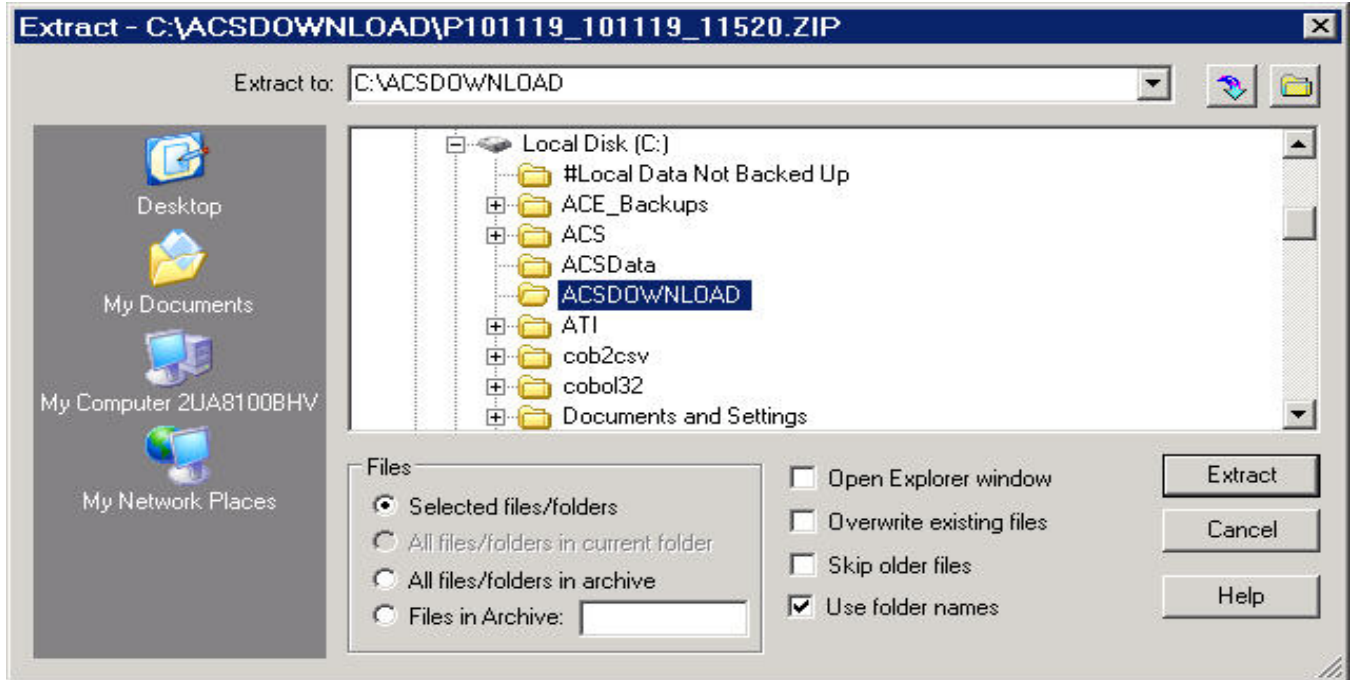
Extract - C:\ACSDOWNLOAD\P101119_101119_11520.ZIP

Extract to: C:\ACSDOWNLOAD

Desktop

My Documents

My Computer 2UA8100BHV

My Network Places

Local Disk (C:)
#Local Data Not Backed Up
ACE_Backups
ACS
ACSData
ACSDOWNLOAD
ATI
cob2csv
cobol32
Documents and Settings

Files
Selected files/folders
All files/folders in current folder
All files/folders in archive
Files in Archive:

Open Explorer window
Overwrite existing files
Skip older files
Use folder names

Extract
Cancel
Help